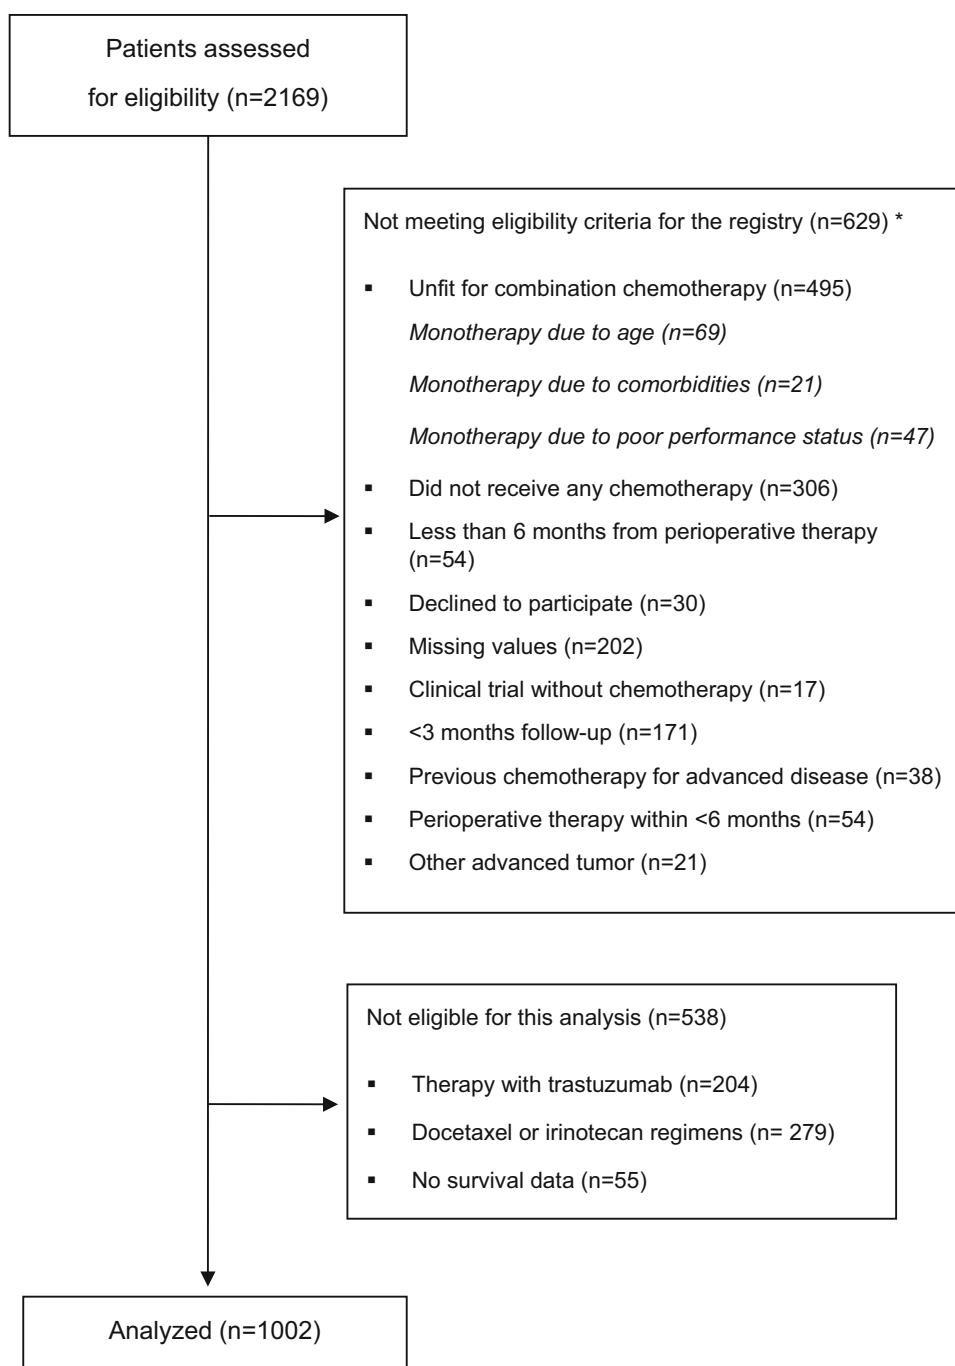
Patients assessed for eligibility (n=2169)

Not meeting eligibility criteria for the registry (n=629) *

- Unfit for combination chemotherapy (n=495)
  *Monotherapy due to age (n=69)*
  *Monotherapy due to comorbidities (n=21)*
  *Monotherapy due to poor performance status (n=47)*
- Did not receive any chemotherapy (n=306)
- Less than 6 months from perioperative therapy (n=54)
- Declined to participate (n=30)
- Missing values (n=202)
- Clinical trial without chemotherapy (n=17)
- <3 months follow-up (n=171)
- Previous chemotherapy for advanced disease (n=38)
- Perioperative therapy within <6 months (n=54)
- Other advanced tumor (n=21)

Not eligible for this analysis (n=538)

- Therapy with trastuzumab (n=204)
- Docetaxel or irinotecan regimens (n= 279)
- No survival data (n=55)

Analyzed (n=1002)